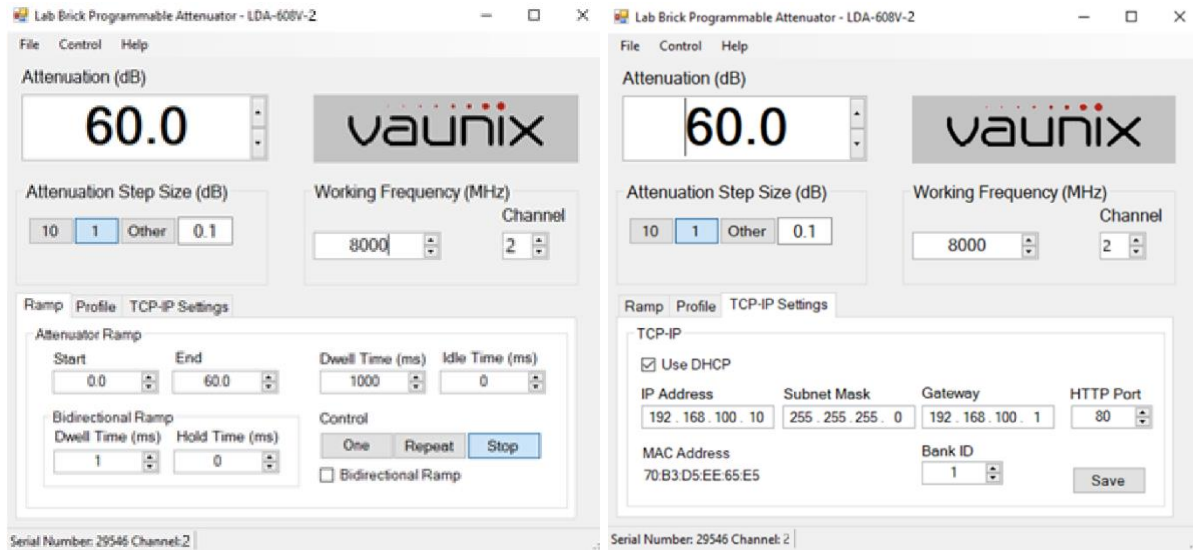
Lab Brick Programmable Attenuator - LDA-608V-2

File Control Help

Attenuation (dB)

60.0

vaunix

Attenuation Step Size (dB)

10 1 Other 0.1

Working Frequency (MHz)

8000

Channel

2

Ramp Profile TCP-IP Settings

Attenuator Ramp

Start 0.0

End 60.0

Dwell Time (ms) 1000

Idle Time (ms) 0

Bidirectional Ramp

Dwell Time (ms) 1

Hold Time (ms) 0

Control

One Repeat Stop

Bidirectional Ramp

Serial Number: 29546 Channel: 2

Lab Brick Programmable Attenuator - LDA-608V-2

File Control Help

Attenuation (dB)

60.0

vaunix

Attenuation Step Size (dB)

10 1 Other 0.1

Working Frequency (MHz)

8000

Channel

2

Ramp Profile TCP-IP Settings

TCP-IP

Use DHCP

IP Address 192 . 168 . 100 . 10

Subnet Mask 255 . 255 . 255 . 0

Gateway 192 . 168 . 100 . 1

HTTP Port 80

MAC Address 70:B3:D5:EE:65:E5

Bank ID 1

Save

Serial Number: 29546 Channel: 2